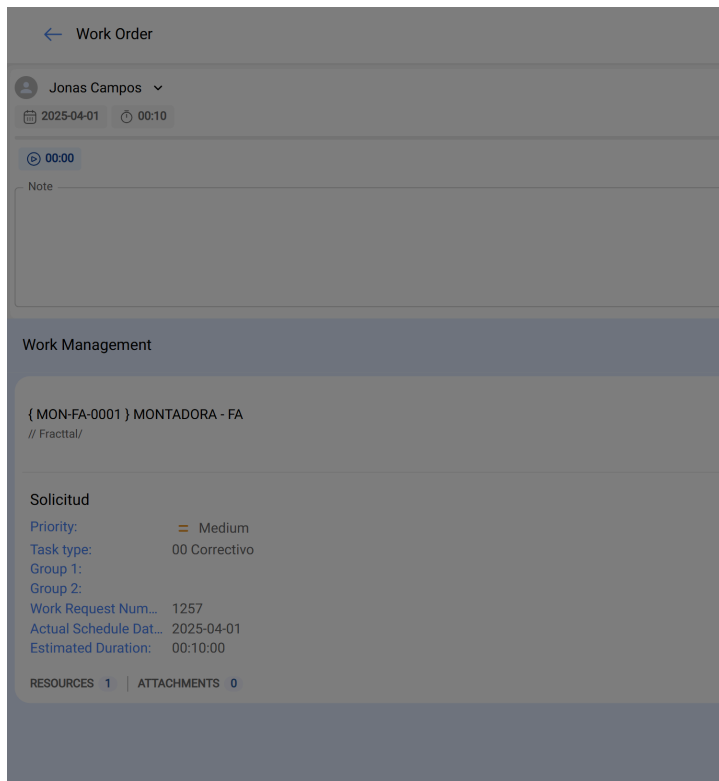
Work Order

Jonas Campos

2025-04-01 00:10

00:00

Note

Work Management

{ MON-FA-0001 } MONTADORA - FA
// Fracttal/

Solicitud

Priority: = Medium
Task type: 00 Correctivo
Group 1:
Group 2:
Work Request Num... 1257
Actual Schedule Dat... 2025-04-01
Estimated Duration: 00:10:00

RESOURCES 1 | ATTACHMENTS 0